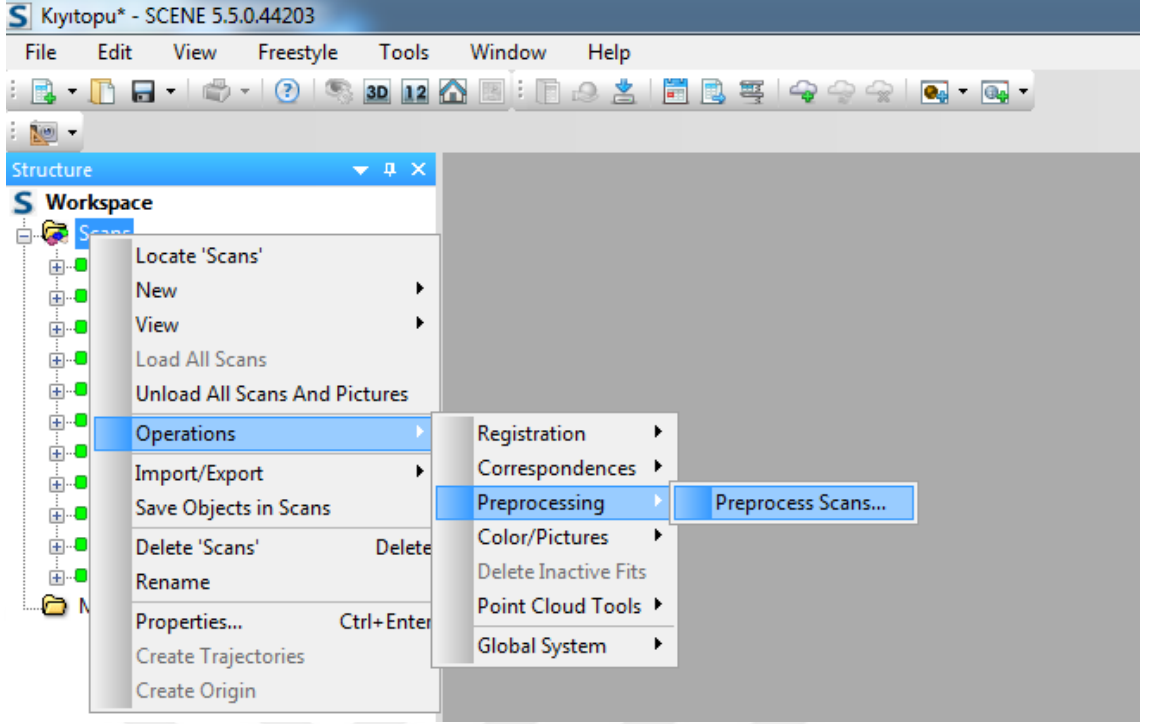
Kıyıtopu* - SCENE 5.5.0.44203

File Edit View Freestyle Tools Window Help

3D 12

Structure

Workspace

Scans

Locate 'Scans'
New
View
Load All Scans
Unload All Scans And Pictures
Operations
Import/Export
Save Objects in Scans
Delete 'Scans' Delete
Rename
Properties... Ctrl+Enter
Create Trajectories
Create Origin

Registration
Correspondences
Preprocessing
Color/Pictures
Delete Inactive Fits
Point Cloud Tools
Global System

Preprocess Scans...